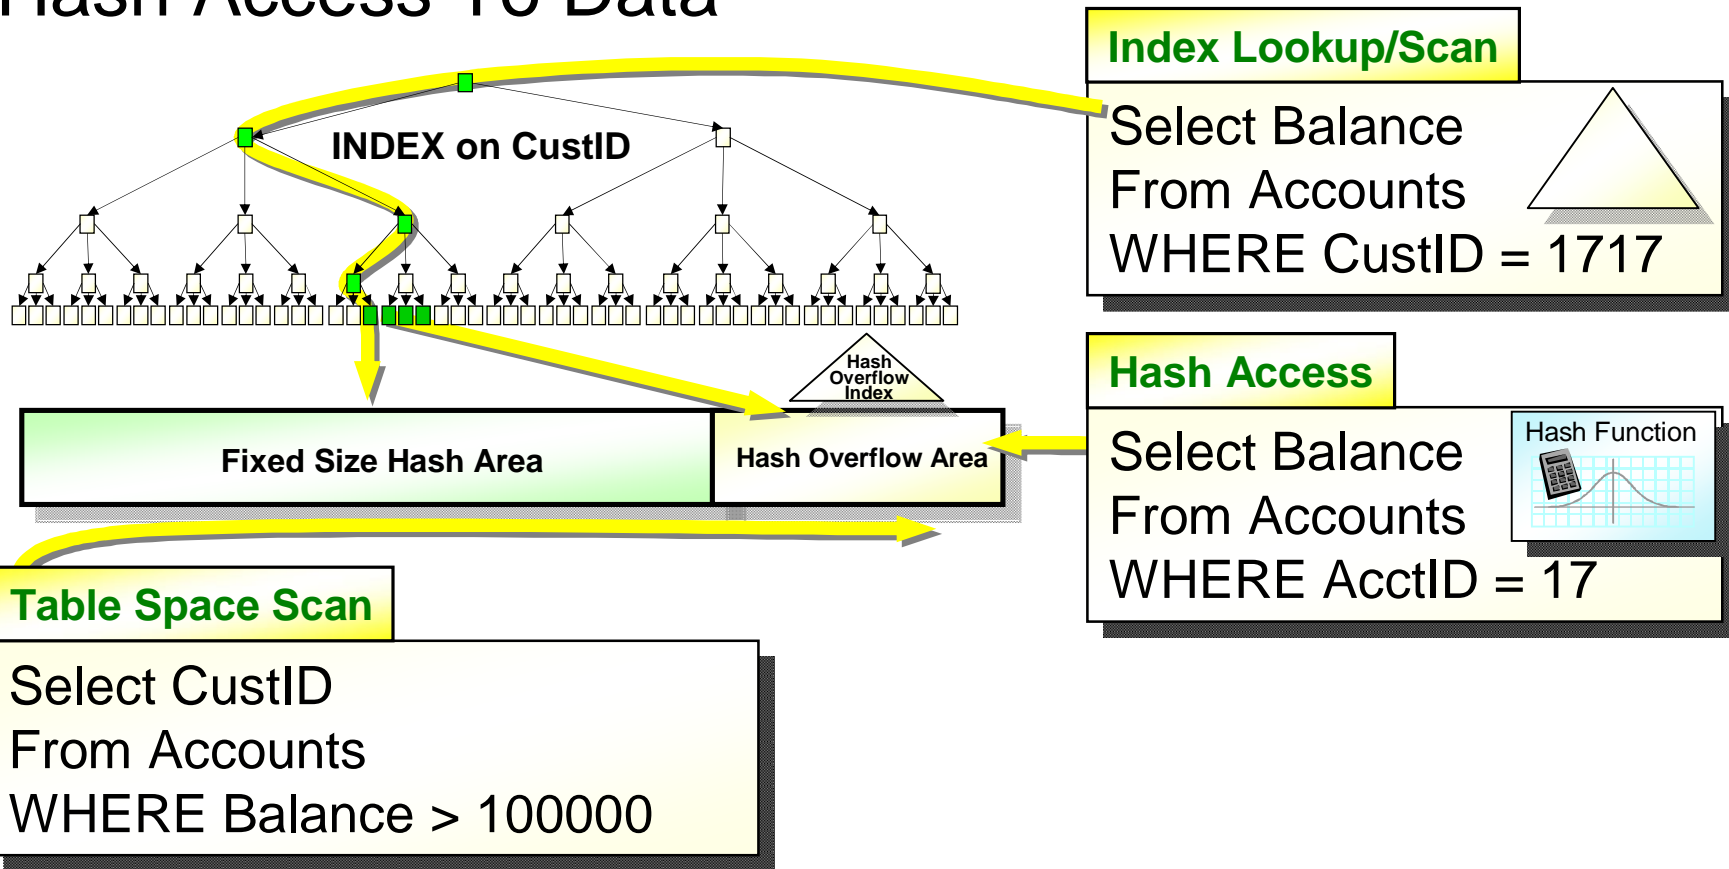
Hash Access To Data

INDEX on CustID

Index Lookup/Scan

Select Balance
From Accounts
WHERE CustID = 1717

Hash Overflow Index

Fixed Size Hash Area

Hash Overflow Area

Hash Access

Select Balance
From Accounts
WHERE AcctID = 17

Hash Function

Table Space Scan

Select CustID
From Accounts
WHERE Balance > 100000